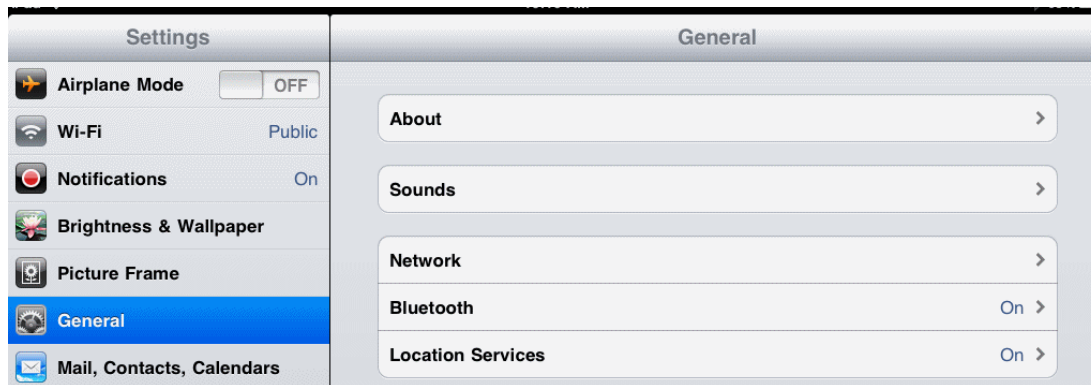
Settings

Airplane Mode OFF

Wi-Fi Public

Notifications On

Brightness & Wallpaper

Picture Frame

General

Mail, Contacts, Calendars

General

About

Sounds

Network

Bluetooth On

Location Services On